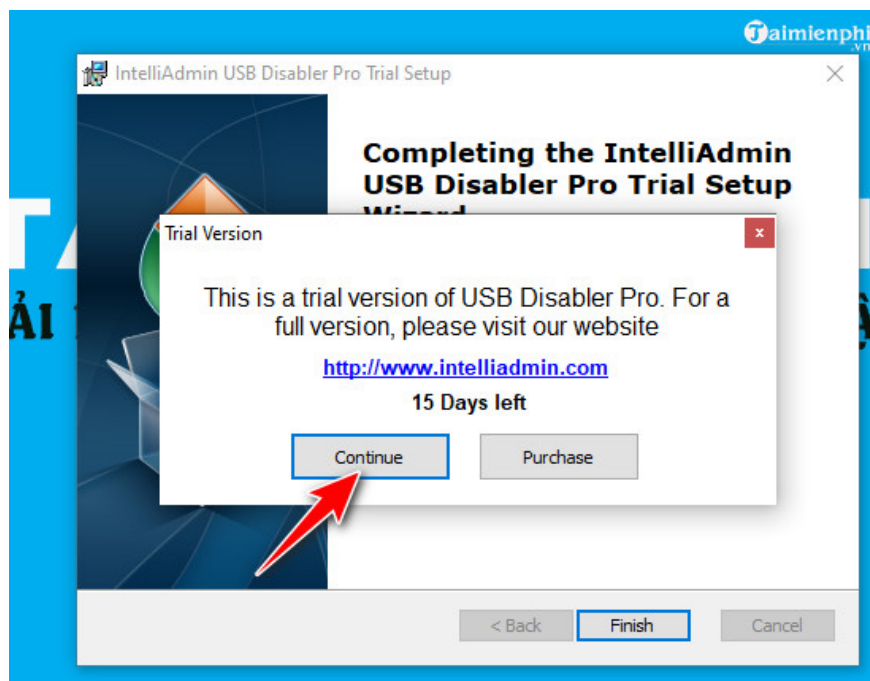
Taimienphi.vn

IntelliAdmin USB Disabler Pro Trial Setup

Completing the IntelliAdmin USB Disabler Pro Trial Setup Wizard

Trial Version

This is a trial version of USB Disabler Pro. For a full version, please visit our website

http://www.intelliadmin.com

15 Days left

Continue

Purchase

< Back

Finish

Cancel